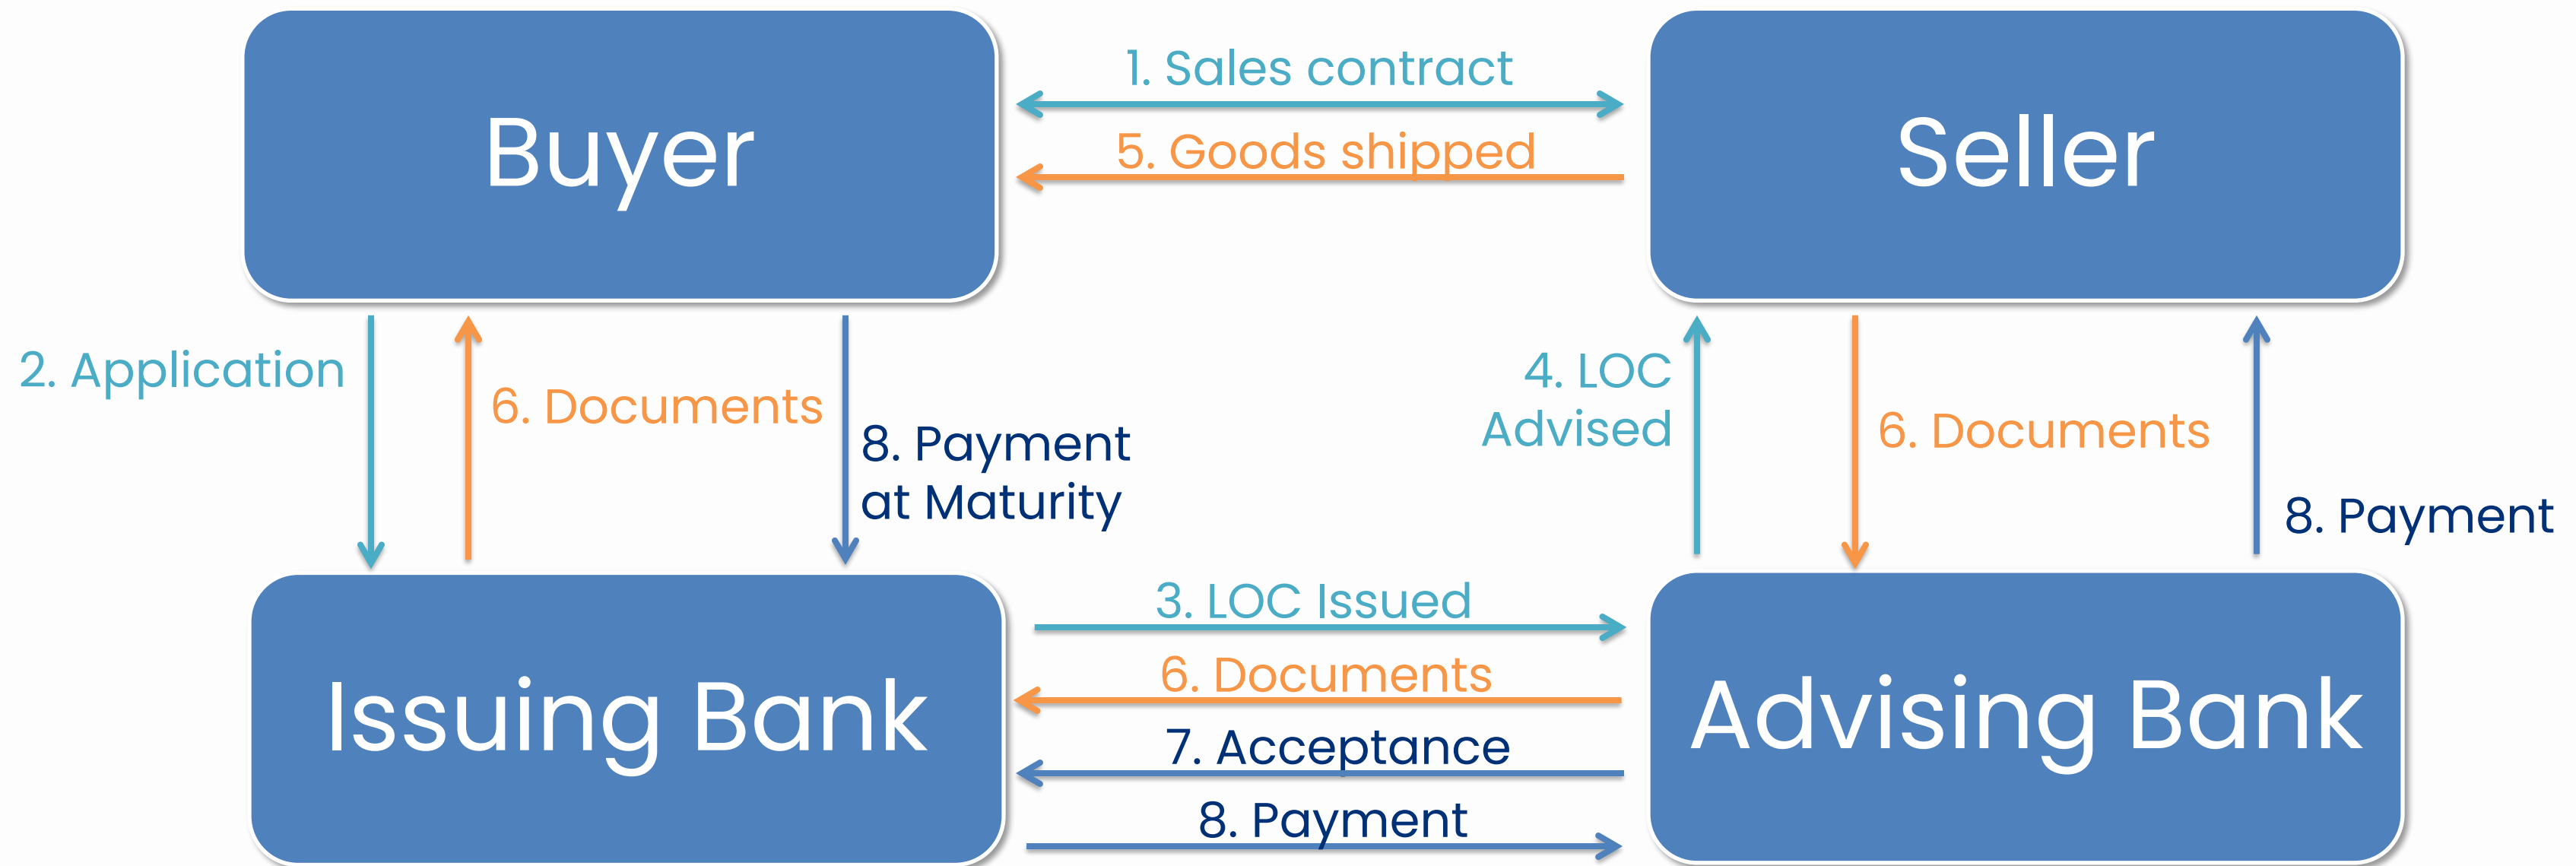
Buyer

1. Sales contract

5. Goods shipped

Seller

2. Application

6. Documents

8. Payment at Maturity

4. LOC Advised

6. Documents

8. Payment

Issuing Bank

3. LOC Issued

6. Documents

7. Acceptance

8. Payment

Advising Bank